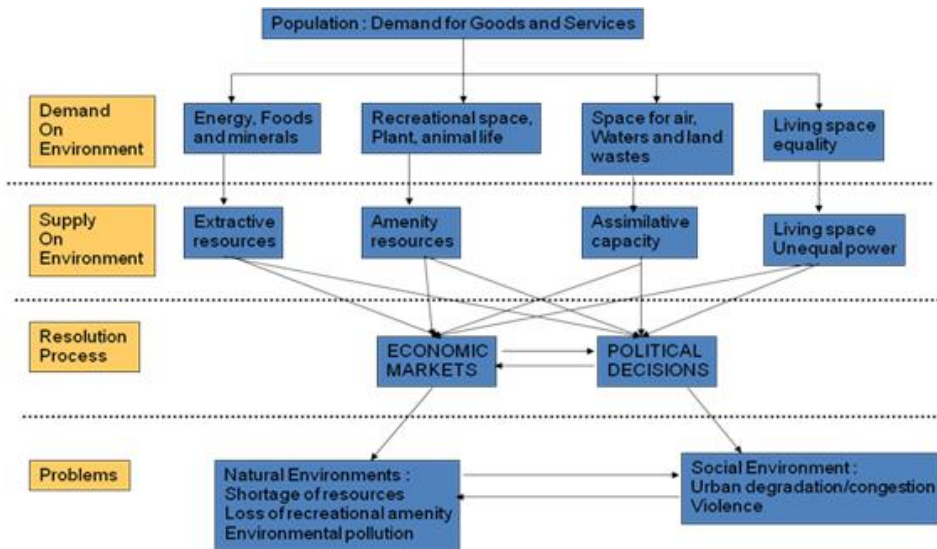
Population : Demand for Goods and Services

Demand On Environment

Energy, Foods and minerals

Recreational space, Plant, animal life

Space for air, Waters and land wastes

Living space equality

Supply On Environment

Extractive resources

Amenity resources

Assimilative capacity

Living space Unequal power

Resolution Process

ECONOMIC MARKETS

POLITICAL DECISIONS

Problems

Natural Environments : Shortage of resources Loss of recreational amenity Environmental pollution

Social Environment : Urban degradation/congestion Violence